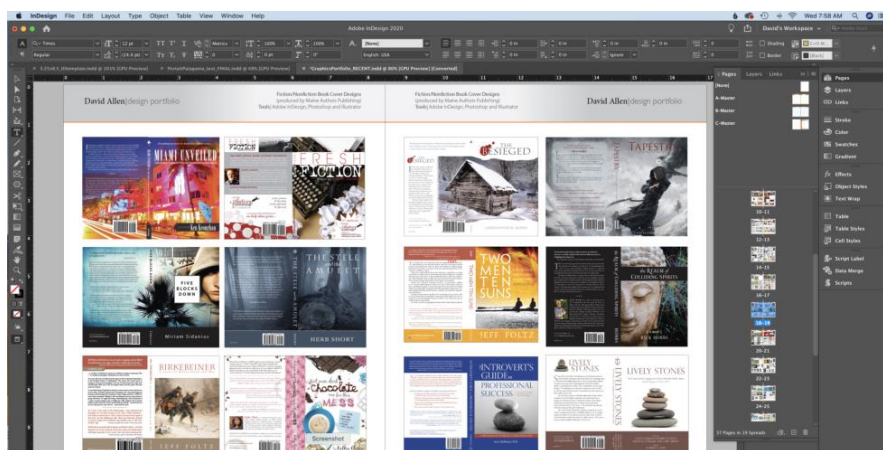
InDesign File Edit Layout Type Object Table View Window Help

Wed 7:58 AM

Adobe InDesign 2020

David's Workspace

Times

Regular

English: USA

*GraphicsPortfolio_RECENT.indd @ 80% [GPU Preview] [Converted]

David Allen|design portfolio

Fiction/Nonfiction Book Cover Designs
(produced by Maine Authors Publishing)
Tools: Adobe InDesign, Photoshop and Illustrator

Fiction/Nonfiction Book Cover Designs
(produced by Maine Authors Publishing)
Tools: Adobe InDesign, Photoshop and Illustrator

David Allen|design portfolio

MIAMI UNVEILED

FRESH FICTION

BESIEGED

TAPESTRY

FIVE BLOCKS DOWN

THE STILL AND THE AMULET

HERB SHORT

TWO MEN TEN SUNS

JEFF FOLTZ

THE REALM OF COLLIDING SPIRITS

BIRKEBEINER

JEFF FOLTZ

chocolate

Screenshot

INTROVERT'S GUIDE TO PROFESSIONAL SUCCESS

LIVELY STONES

LIVELY STONES

Pages Layers Links

[None]

A-Master

B-Master

C-Master

10-11

12-13

14-15

16-17

18-19

20-21

22-23

24-25

26-27

37 Pages in 19 Spreads

Pages

Layers

Links

Stroke

Color

Swatches

Gradient

Effects

Object Styles

Text Wrap

Table

Table Styles

Cell Styles

Script Label

Data Merge

Scripts